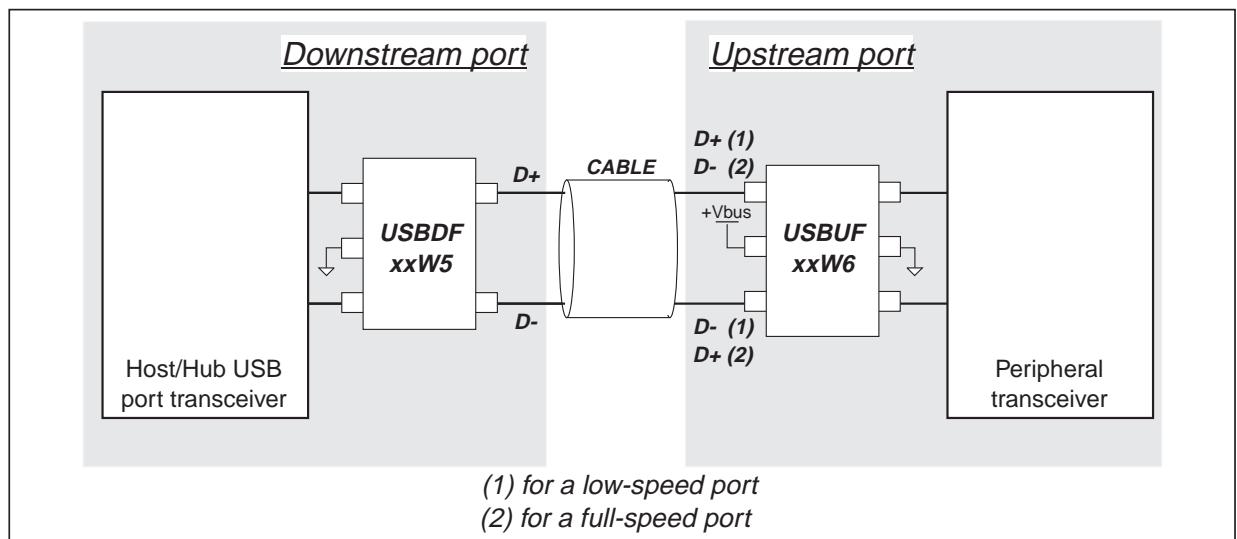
Downstream port

Upstream port

Host/Hub USB port transceiver

USBDF xxW5

D+

D-

CABLE

D+ (1)
D- (2)

+Vbus

USBUF xxW6

D- (1)
D+ (2)

Peripheral transceiver

(1) for a low-speed port
(2) for a full-speed port